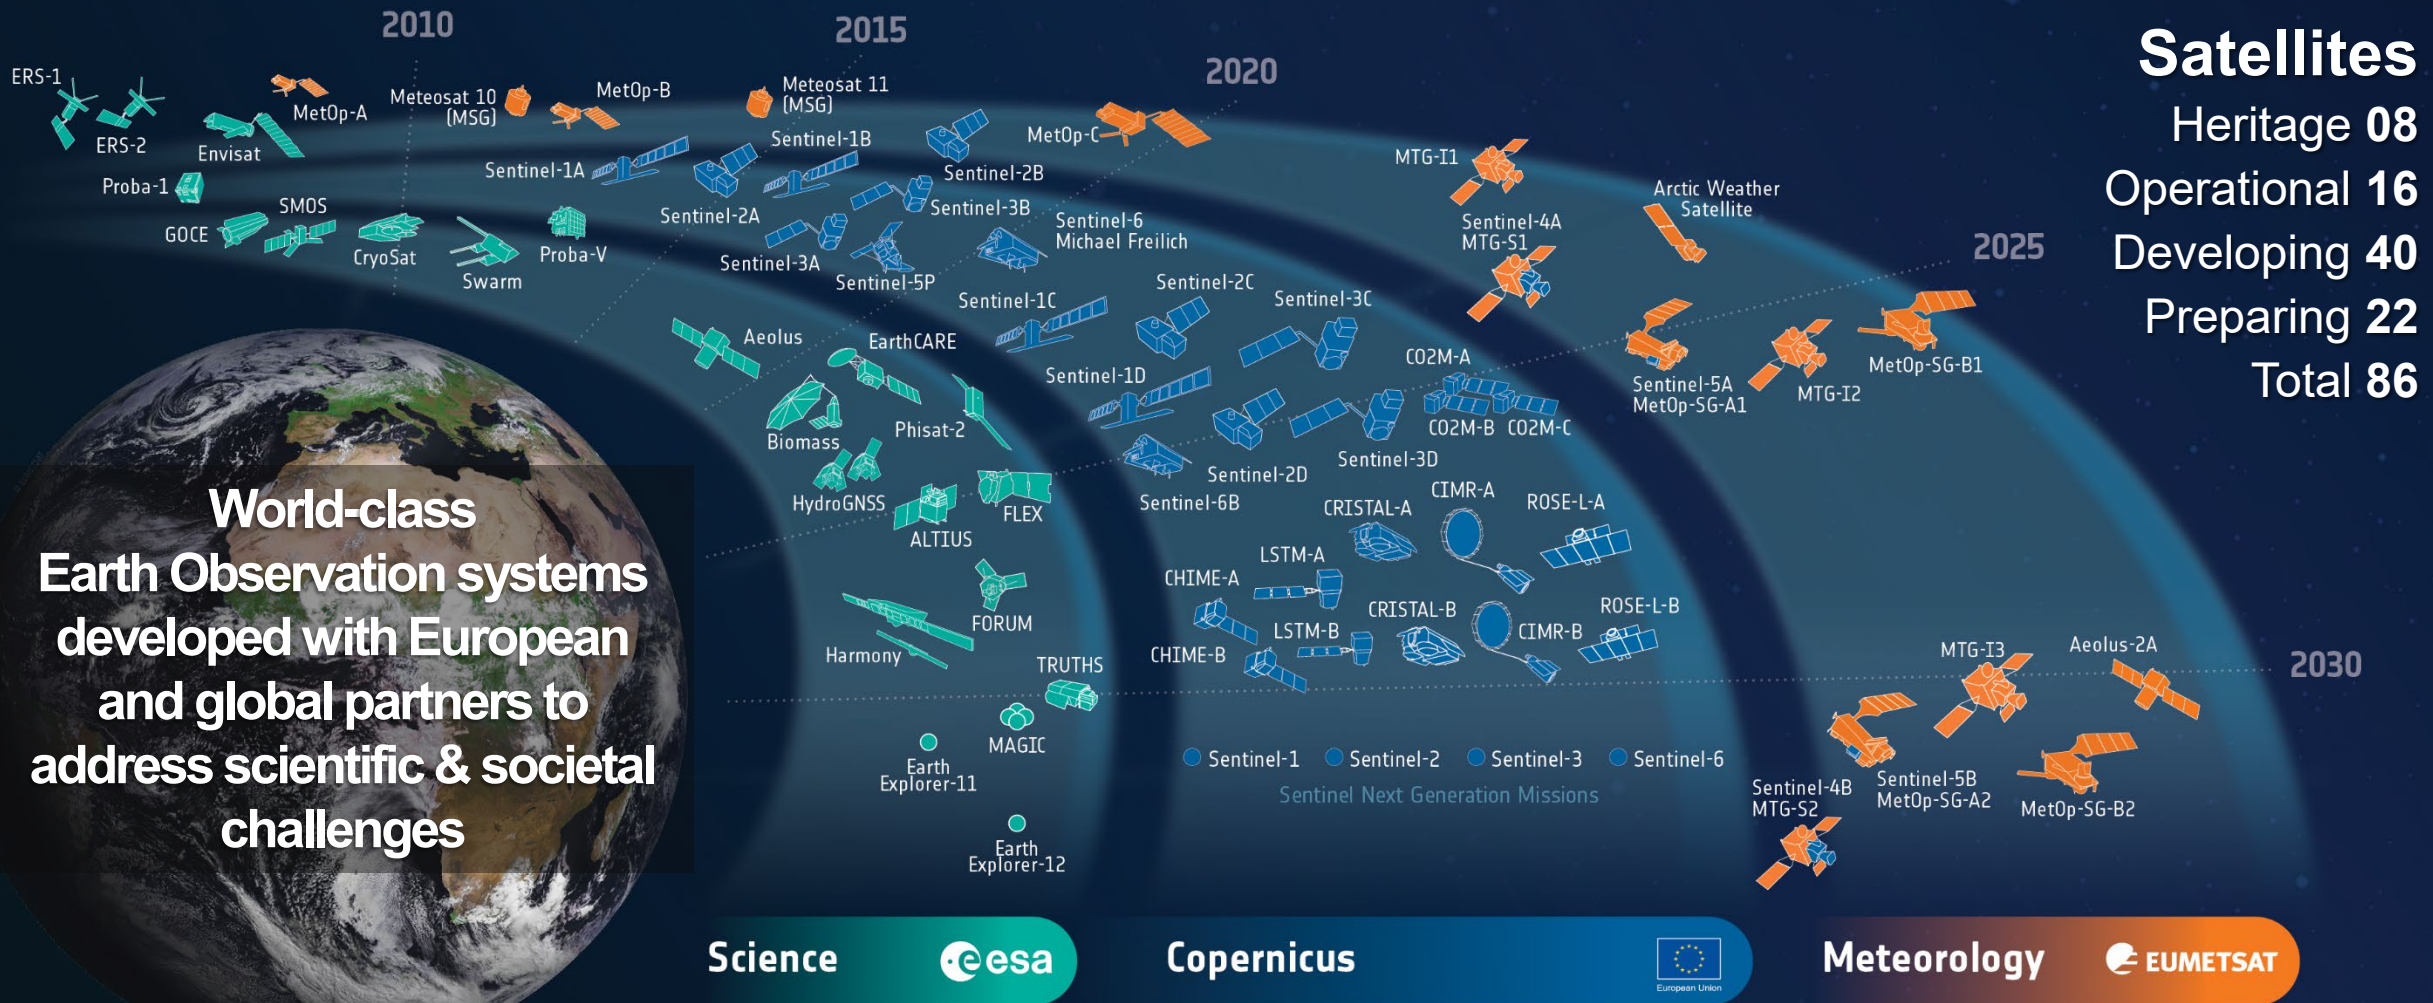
2010
2015
2020
2025
2030

Satellites
Heritage 08
Operational 16
Developing 40
Preparing 22
Total 86

ERS-1
ERS-2
Envisat
MetOp-A
Meteosat 10 (MSG)
MetOp-B
Meteosat 11 (MSG)
Proba-1
GOCE
SMOS
CryoSat
Swarm
Proba-V
Sentinel-1A
Sentinel-2A
Sentinel-3A
Sentinel-1B
Sentinel-2B
Sentinel-3B
Sentinel-5P
MetOp-C
Sentinel-6 Michael Freilich
MTG-I1
Sentinel-4A MTG-S1
Arctic Weather Satellite
Aeolus
EarthCARE
Sentinel-1C
Sentinel-2C
Sentinel-3C
Sentinel-1D
CO2M-A
CO2M-B
CO2M-C
Sentinel-5A MetOp-SG-A1
MTG-I2
MetOp-SG-B1
Biomass
Phisat-2
HydroGNSS
ALTIUS
FLEX
Sentinel-6B
Sentinel-2D
Sentinel-3D
CRISTAL-A
CIMR-A
ROSE-L-A
LSTM-A
CHIME-A
CRISTAL-B
ROSE-L-B
LSTM-B
CIMR-B
CHIME-B
FORUM
Harmony
TRUTHS
MAGIC
Earth Explorer-11
Earth Explorer-12
Sentinel-1
Sentinel-2
Sentinel-3
Sentinel-6
Sentinel Next Generation Missions
MTG-I3
Aeolus-2A
Sentinel-4B MTG-S2
Sentinel-5B MetOp-SG-A2
MetOp-SG-B2

World-class Earth Observation systems developed with European and global partners to address scientific & societal challenges

Science
esa
Copernicus
European Union
Meteorology
EUMETSAT